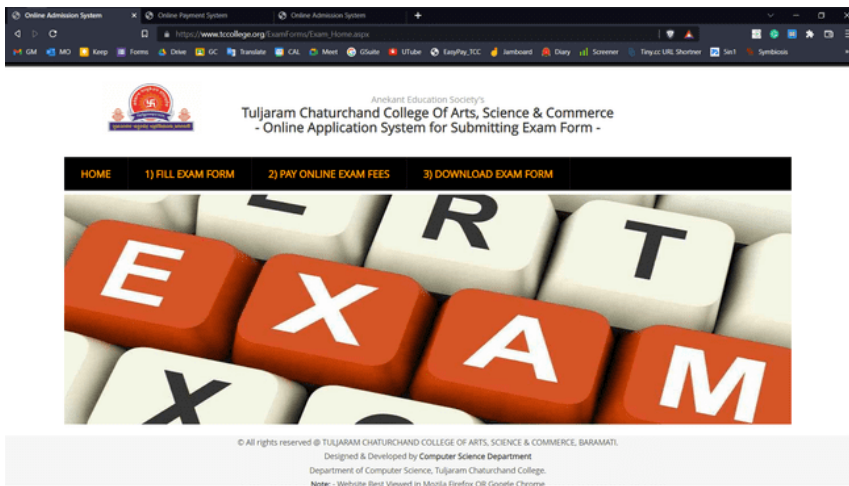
Online Admission System × Online Payment System Online Admission System +

https://www.tccollege.org/ExamForms/Exam_Home.aspx

GM MO Keep Forms Drive GC Translate CAL Meet GSuite UTube EasyPay_TCC Jamboard Diary Screener Tiny.cc URL Shortner Sin1 Symbiosis

Anekant Education Society's
Tuljaram Chaturchand College Of Arts, Science & Commerce
- Online Application System for Submitting Exam Form -

HOME 1) FILL EXAM FORM 2) PAY ONLINE EXAM FEES 3) DOWNLOAD EXAM FORM

E X A M R T

© All rights reserved @ TULJARAM CHATURCHAND COLLEGE OF ARTS, SCIENCE & COMMERCE, BARAMATI.
Designed & Developed by Computer Science Department
Department of Computer Science, Tuljaram Chaturchand College.
Note:- Website Best Viewed in Mozila Firefox OR Google Chrome.